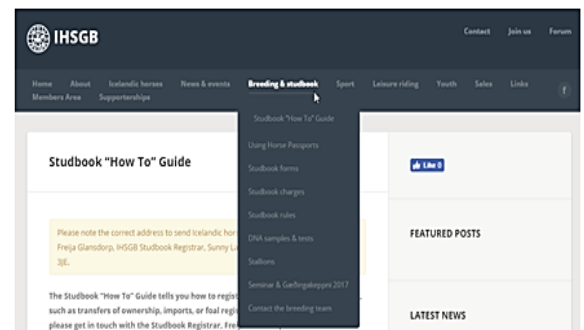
IHSGB

Contact Join us Forum

Home About Icelandic horses News & events Breeding & studbook Sport Leisure riding Youth Sales Links Members Area Supporterships

f

Studbook "How To" Guide
Using Horse Passports
Studbook forms
Studbook charges
Studbook rules
DNA samples & tests
Stallions
Seminar & Gæðingakeppni 2017
Contact the breeding team

Studbook "How To" Guide

Like 0

Please note the correct address to send Icelandic hor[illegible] Freija Glansdorp, IHSGB Studbook Registrar, Sunny La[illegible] 3JE.

FEATURED POSTS

The Studbook "How To" Guide tells you how to regi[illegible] such as transfers of ownership, imports, or foal regi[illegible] please get in touch with the Studbook Registrar, Fre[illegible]

LATEST NEWS